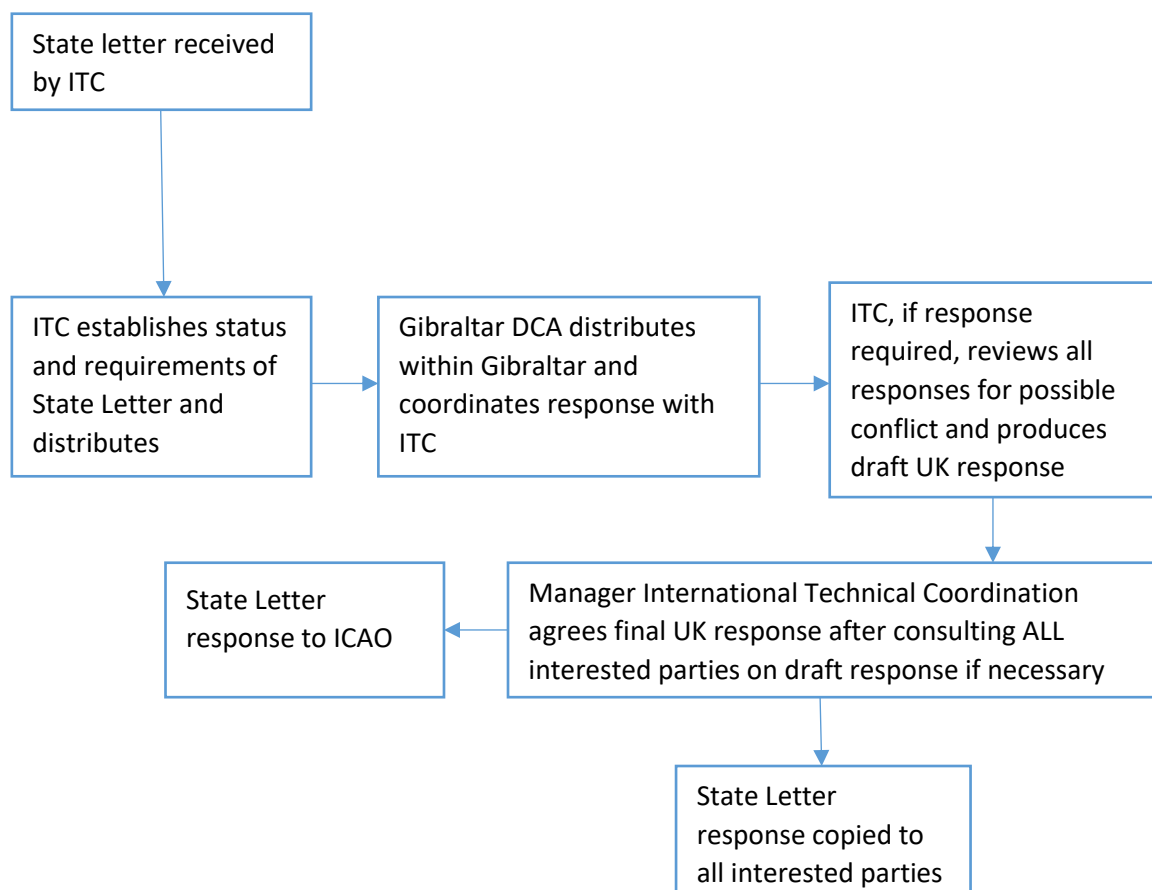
State letter received by ITC

ITC establishes status and requirements of State Letter and distributes

Gibraltar DCA distributes within Gibraltar and coordinates response with ITC

ITC, if response required, reviews all responses for possible conflict and produces draft UK response

Manager International Technical Coordination agrees final UK response after consulting ALL interested parties on draft response if necessary

State Letter response to ICAO

State Letter response copied to all interested parties